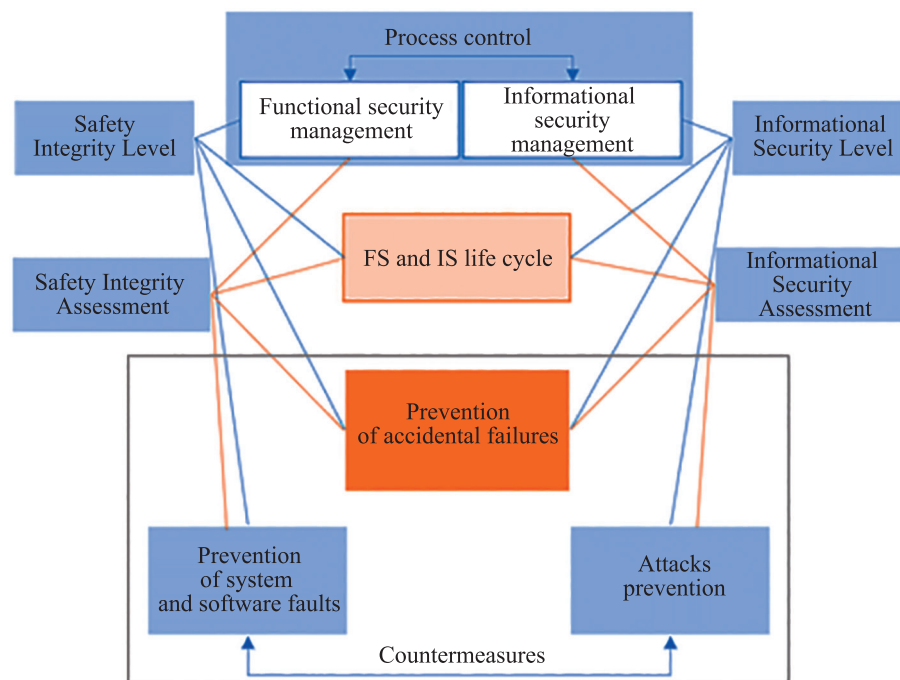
Process control

Functional security management

Informational security management

Safety Integrity Level

Informational Security Level

FS and IS life cycle

Safety Integrity Assessment

Informational Security Assessment

Prevention of accidental failures

Prevention of system and software faults

Attacks prevention

Countermeasures